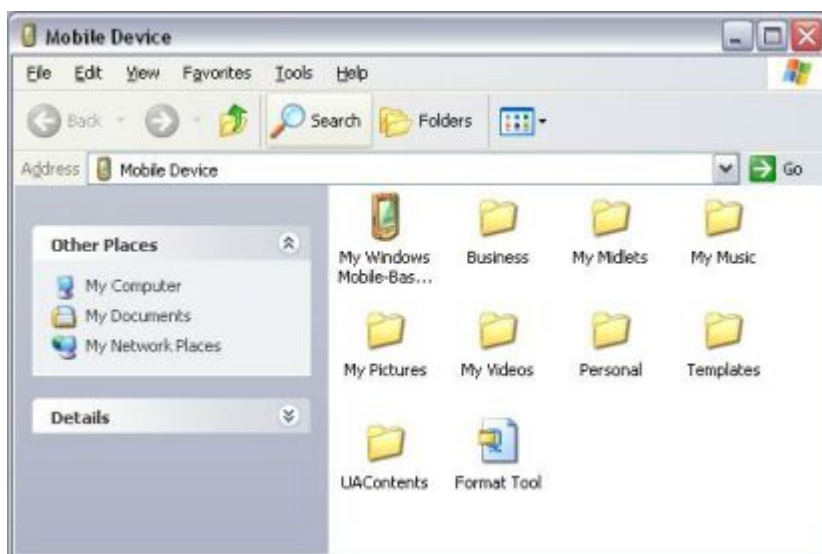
Mobile Device

File Edit View Favorites Tools Help

Back Search Folders

Address Mobile Device Go

Other Places

My Computer
My Documents
My Network Places

Details

My Windows Mobile-Bas...
Business
My Midlets
My Music
My Pictures
My Videos
Personal
Templates
UAContents
Format Tool